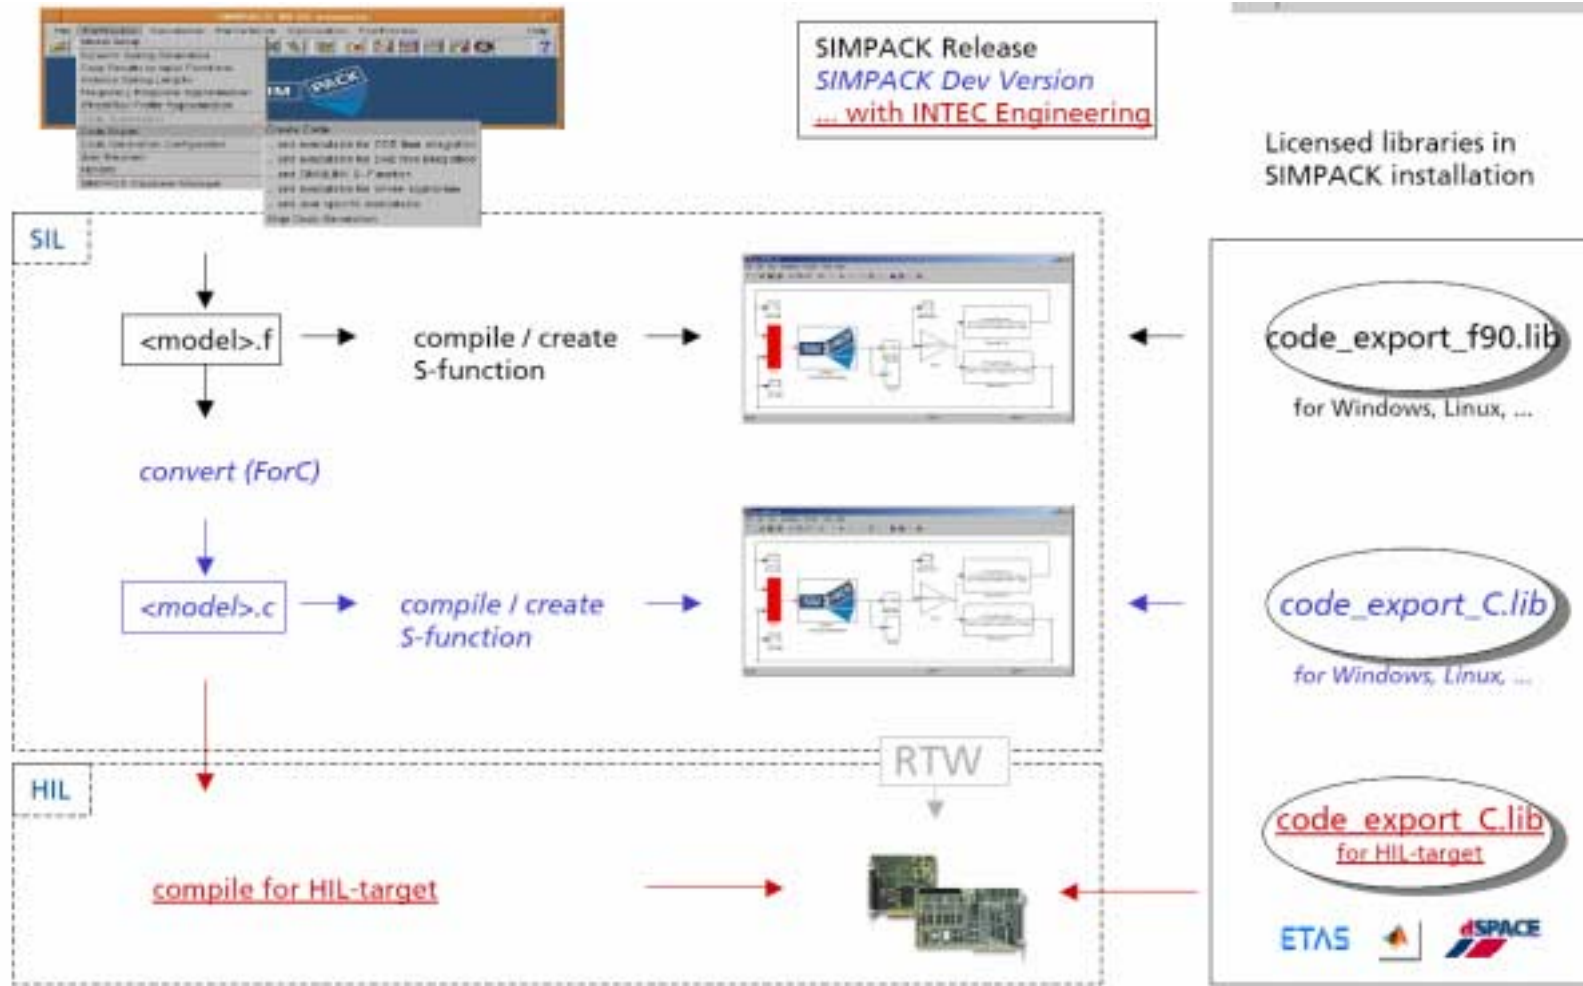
SIMPACK Release
SIMPACK Dev Version
... with INTEC Engineering

Licensed libraries in SIMPACK installation

SIL

<model>.f

compile / create S-function

code_export_f90.lib
for Windows, Linux, ...

convert (ForC)

<model>.c

compile / create S-function

code_export_C.lib
for Windows, Linux, ...

RTW

HIL

compile for HIL-target

code_export_C.lib
for HIL-target

ETAS

dSPACE